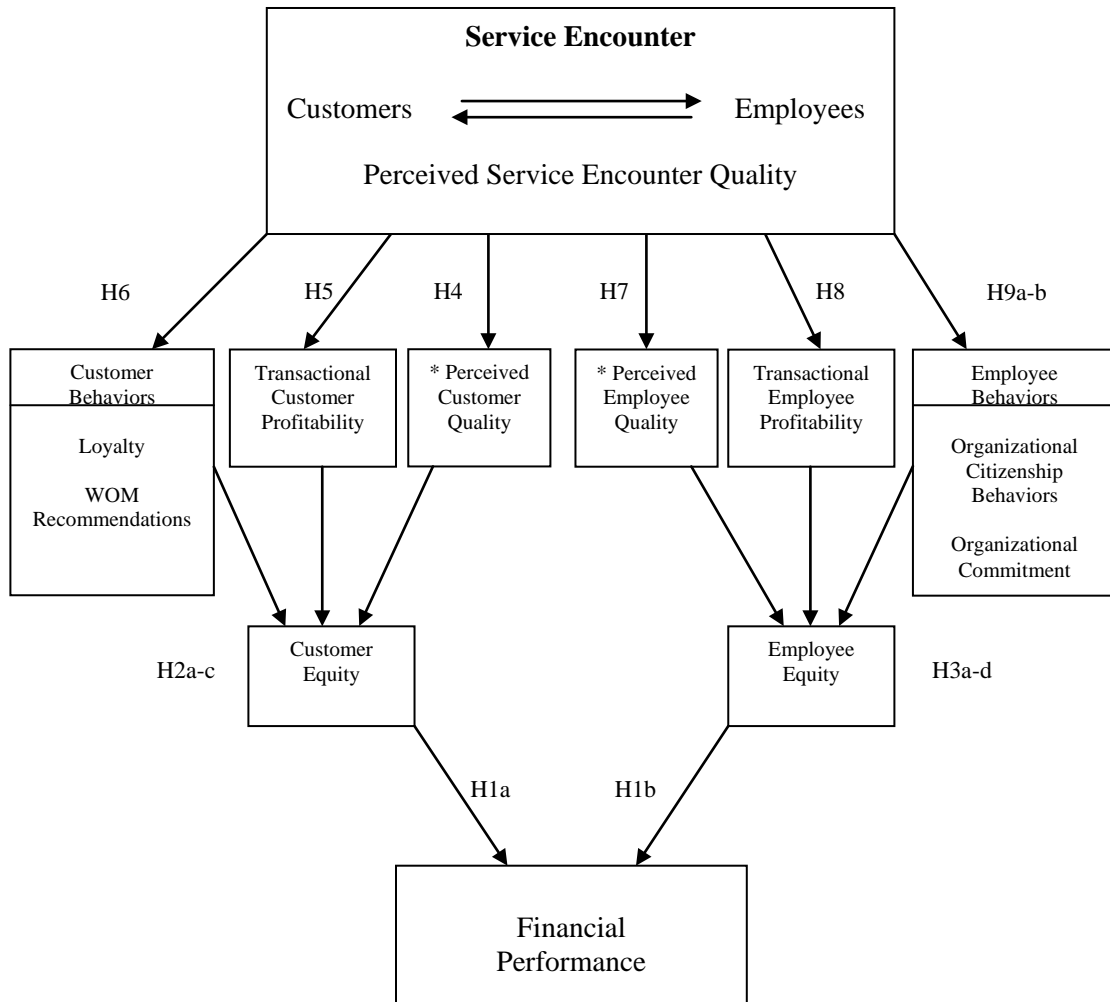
**Service Encounter**

Customers Employees

Perceived Service Encounter Quality

H6

H5

H4

H7

H8

H9a-b

Customer Behaviors

Loyalty

WOM Recommendations

Transactional Customer Profitability

* Perceived Customer Quality

* Perceived Employee Quality

Transactional Employee Profitability

Employee Behaviors

Organizational Citizenship Behaviors

Organizational Commitment

H2a-c

Customer Equity

Employee Equity

H3a-d

H1a

H1b

Financial Performance